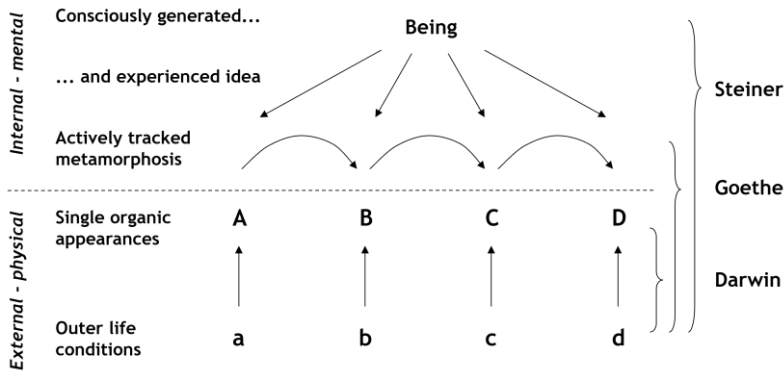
Internal - mental

Consciously generated...

Being

... and experienced idea

Actively tracked metamorphosis

External - physical

Single organic appearances

A

B

C

D

Outer life conditions

a

b

c

d

Steiner

Goethe

Darwin